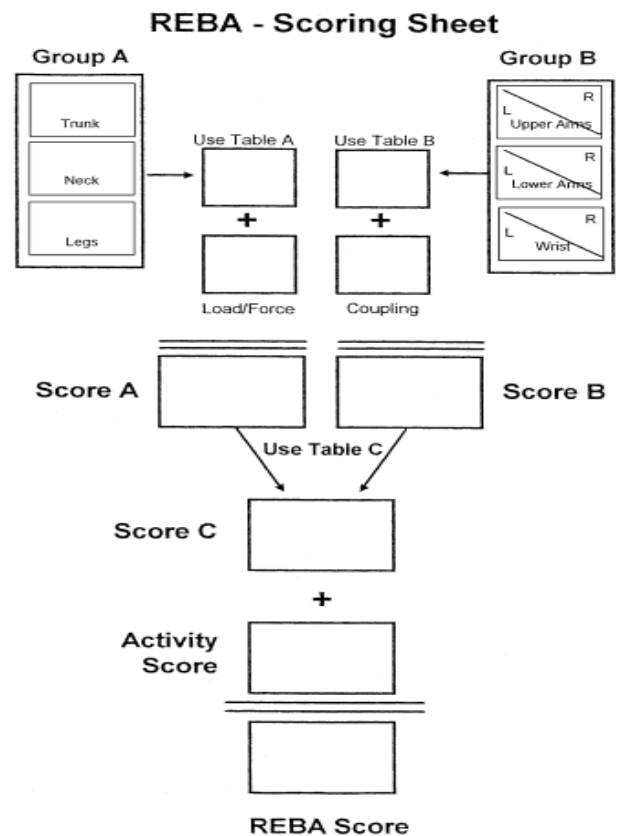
REBA - Scoring Sheet

Group A

Trunk

Neck

Legs

Use Table A

+

Load/Force

Use Table B

+

Coupling

Group B

L R Upper Arms

L R Lower Arms

L R Wrist

Score A

Score B

Use Table C

Score C

+

Activity Score

REBA Score